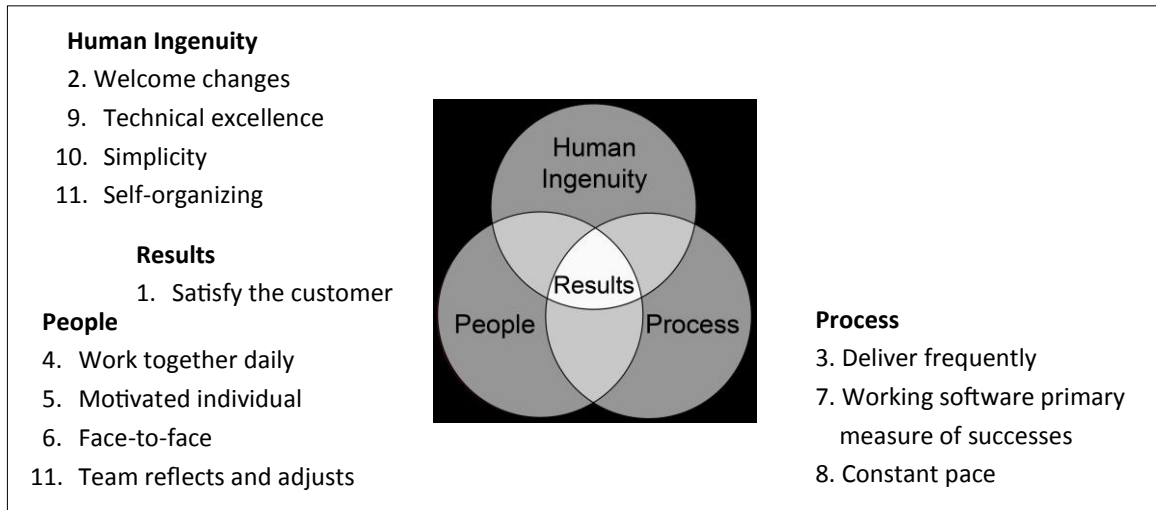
**Human Ingenuity**

2. Welcome changes
9. Technical excellence
10. Simplicity
11. Self-organizing

**Results**

1. Satisfy the customer

**People**

4. Work together daily
5. Motivated individual
6. Face-to-face
11. Team reflects and adjusts

Human Ingenuity

Results

People

Process

**Process**

3. Deliver frequently
7. Working software primary measure of successes
8. Constant pace